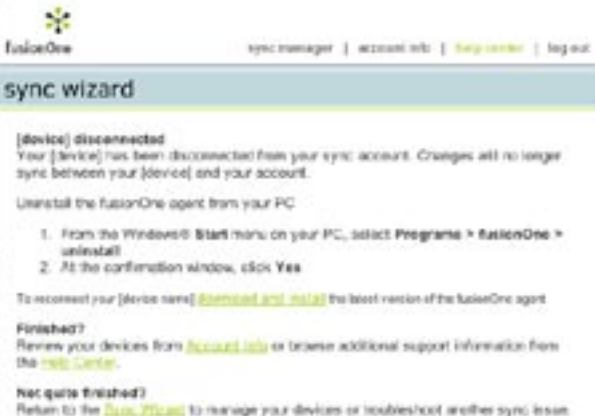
fusionOne

sync manager | account info | help center | log out

sync wizard

[device] disconnected
Your [device] has been disconnected from your sync account. Changes will no longer sync between your [device] and your account.

Uninstall the fusionOne agent from your PC

1. From the Windows® Start menu on your PC, select Programs > fusionOne > uninstall
2. At the confirmation window, click Yes

To reconnect your [device name] download and install the latest version of the fusionOne agent

Finished?
Review your devices from Account Info or browse additional support information from the Help Center.

Not quite finished?
Return to the Sync Wizard to manage your devices or troubleshoot another sync issue.